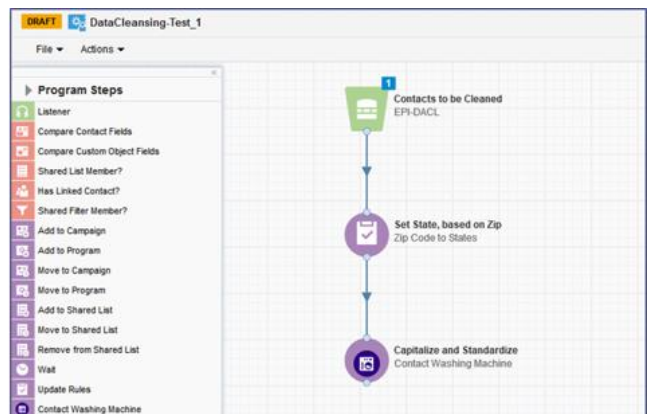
DRAFT DataCleansing-Test_1

File ▾ Actions ▾

Program Steps
Listener
Compare Contact Fields
Compare Custom Object Fields
Shared List Member?
Has Linked Contact?
Shared Filter Member?
Add to Campaign
Add to Program
Move to Campaign
Move to Program
Add to Shared List
Move to Shared List
Remove from Shared List
Wait
Update Rules
Contact Washing Machine

1
Contacts to be Cleaned
EPI-DACL

Set State, based on Zip
Zip Code to States

Capitalize and Standardize
Contact Washing Machine